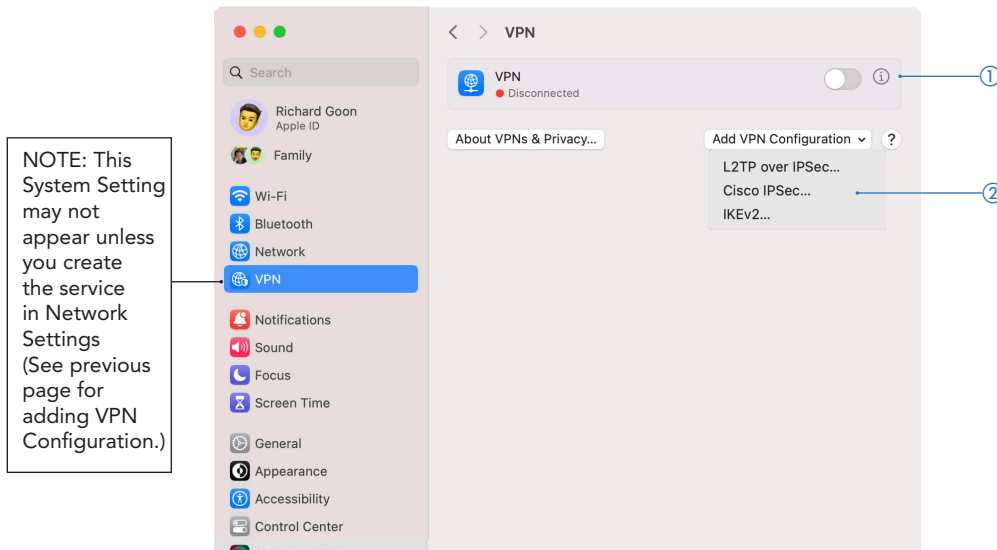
NOTE: This System Setting may not appear unless you create the service in Network Settings (See previous page for adding VPN Configuration.)

Search

Richard Goon
Apple ID

Family

Wi-Fi
Bluetooth
Network
VPN

Notifications
Sound
Focus
Screen Time

General
Appearance
Accessibility
Control Center

VPN

VPN
Disconnected

About VPNs & Privacy...

Add VPN Configuration

?

L2TP over IPSec...
Cisco IPSec...
IKEv2...

①
②